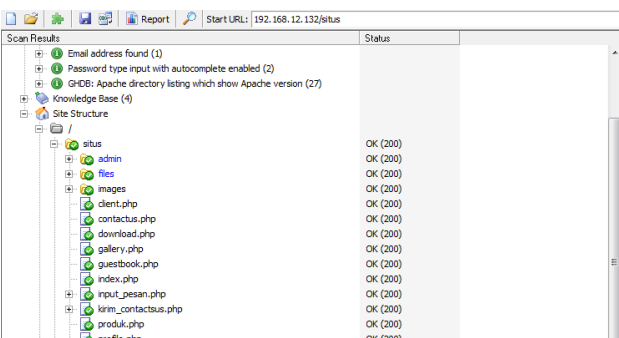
Report | Start URL: 192.168.12.132/situs

| Scan Results | Status |
|---|---|
| Email address found (1) | |
| Password type input with autocomplete enabled (2) | |
| GHDB: Apache directory listing which show Apache version (27) | |
| Knowledge Base (4) | |
| Site Structure | |
| / | |
| situs | OK (200) |
| admin | OK (200) |
| files | OK (200) |
| images | OK (200) |
| client.php | OK (200) |
| contactus.php | OK (200) |
| download.php | OK (200) |
| gallery.php | OK (200) |
| guestbook.php | OK (200) |
| index.php | OK (200) |
| input_pesan.php | OK (200) |
| kirim_contactsus.php | OK (200) |
| produk.php | OK (200) |
| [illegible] | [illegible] |